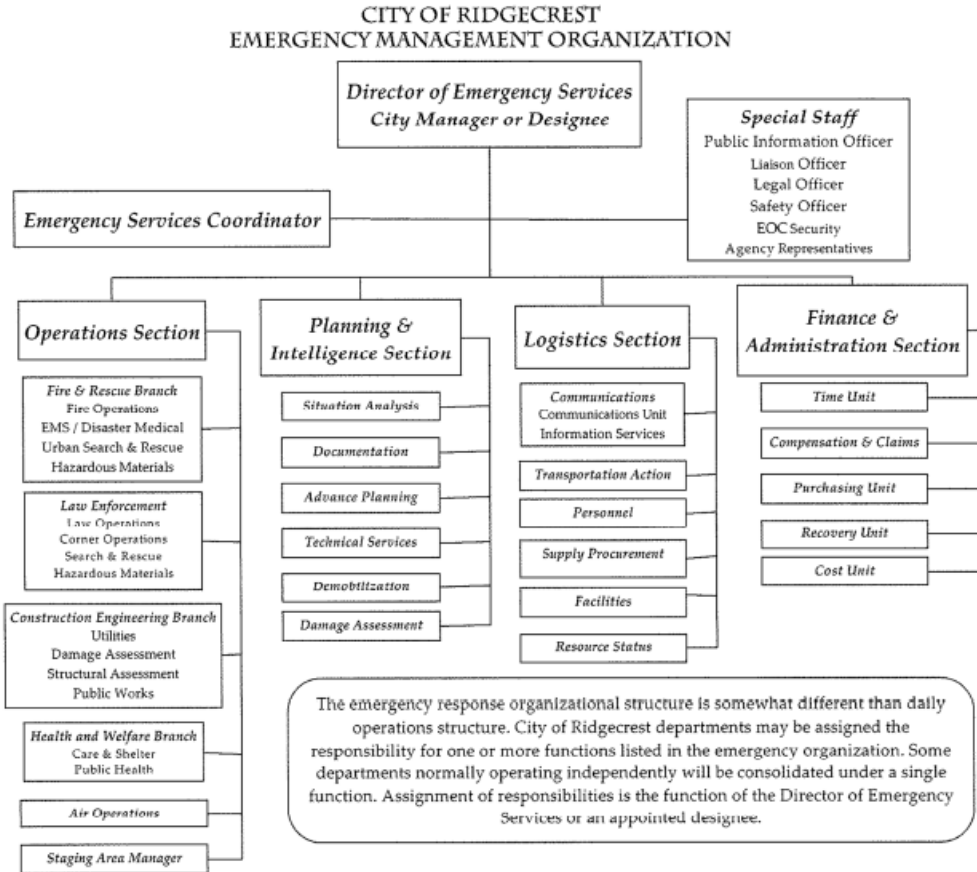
CITY OF RIDGECREST
EMERGENCY MANAGEMENT ORGANIZATION

Director of Emergency Services
City Manager or Designee

Special Staff
Public Information Officer
Liaison Officer
Legal Officer
Safety Officer
EOC Security
Agency Representatives

Emergency Services Coordinator

Operations Section

Fire & Rescue Branch
Fire Operations
EMS / Disaster Medical
Urban Search & Rescue
Hazardous Materials

Law Enforcement
Law Operations
Corner Operations
Search & Rescue
Hazardous Materials

Construction Engineering Branch
Utilities
Damage Assessment
Structural Assessment
Public Works

Health and Welfare Branch
Care & Shelter
Public Health

Air Operations

Staging Area Manager

Planning & Intelligence Section

Situation Analysis

Documentation

Advance Planning

Technical Services

Demobilization

Damage Assessment

Logistics Section

Communications
Communications Unit
Information Services

Transportation Action

Personnel

Supply Procurement

Facilities

Resource Status

Finance & Administration Section

Time Unit

Compensation & Claims

Purchasing Unit

Recovery Unit

Cost Unit

The emergency response organizational structure is somewhat different than daily operations structure. City of Ridgecrest departments may be assigned the responsibility for one or more functions listed in the emergency organization. Some departments normally operating independently will be consolidated under a single function. Assignment of responsibilities is the function of the Director of Emergency Services or an appointed designee.